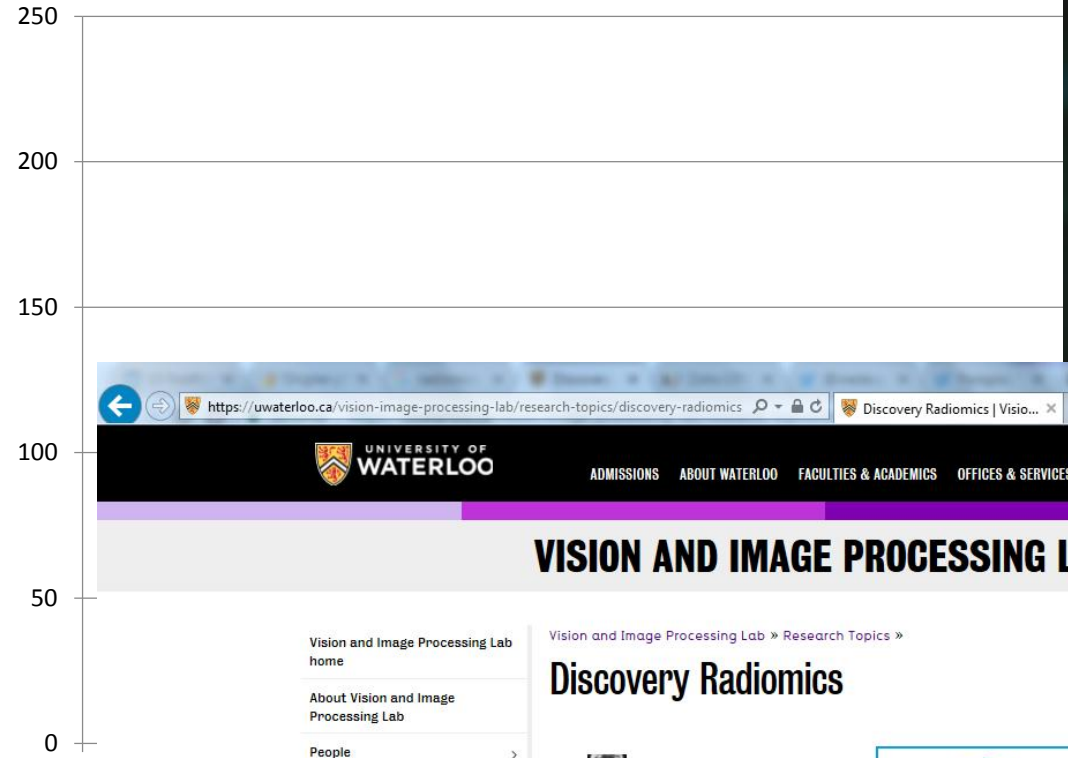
250

200

150

100

50

0

https://uwaterloo.ca/vision-image-processing-lab/research-topics/discovery-radiomics

Discovery Radiomics | Visio...

UNIVERSITY OF WATERLOO

ADMISSIONS ABOUT WATERLOO FACULTIES & ACADEMICS OFFICES & SERVICES

VISION AND IMAGE PROCESSING L

Vision and Image Processing Lab home

About Vision and Image Processing Lab

People

Vision and Image Processing Lab » Research Topics »

Discovery Radiomics